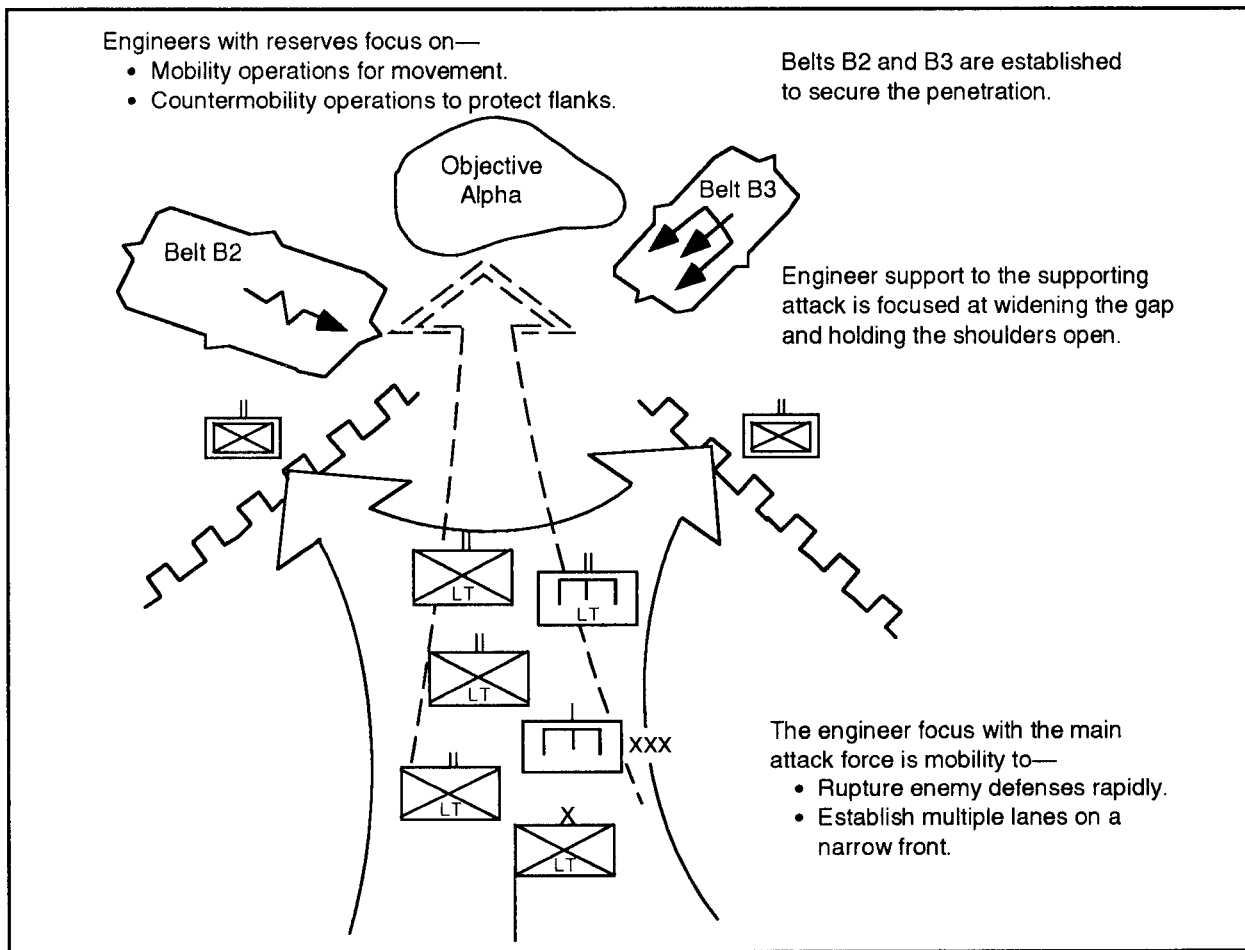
Engineers with reserves focus on—
• Mobility operations for movement.
• Countermobility operations to protect flanks.

Belts B2 and B3 are established to secure the penetration.

Objective Alpha

Belt B3

Belt B2

Engineer support to the supporting attack is focused at widening the gap and holding the shoulders open.

II

II

II
LT

II
LT

II
LT

I
XXX

II
LT

X
LT

The engineer focus with the main attack force is mobility to—
• Rupture enemy defenses rapidly.
• Establish multiple lanes on a narrow front.